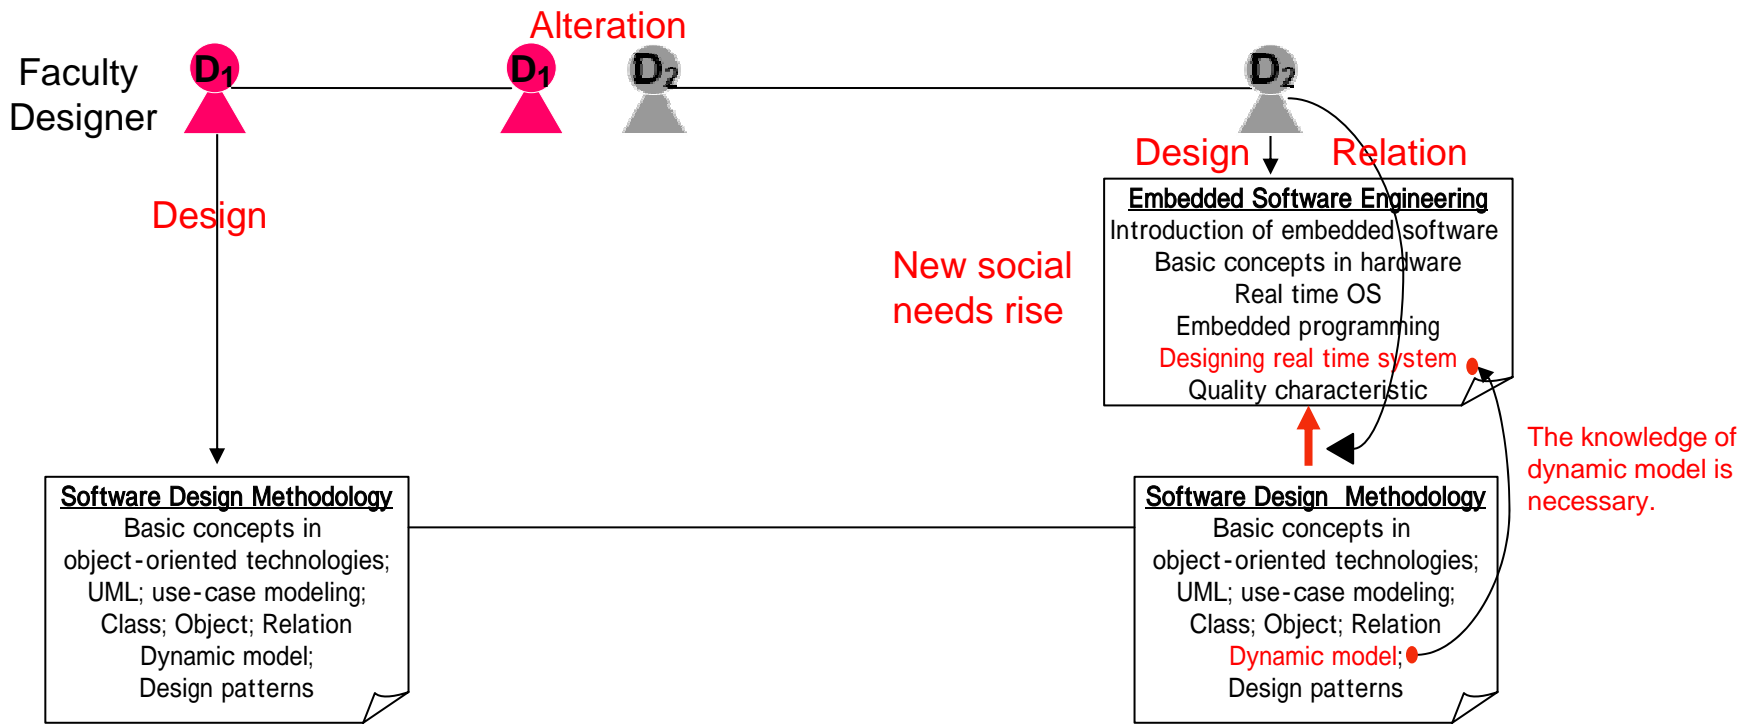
Faculty Designer

$D_1$

Alteration

$D_1$

$D_2$

$D_2$

Design

Design

Relation

Embedded Software Engineering
Introduction of embedded software
Basic concepts in hardware
Real time OS
Embedded programming
Designing real time system
Quality characteristic

New social needs rise

The knowledge of dynamic model is necessary.

Software Design Methodology
Basic concepts in object-oriented technologies;
UML; use-case modeling;
Class; Object; Relation
Dynamic model;
Design patterns

Software Design Methodology
Basic concepts in object-oriented technologies;
UML; use-case modeling;
Class; Object; Relation
Dynamic model;
Design patterns